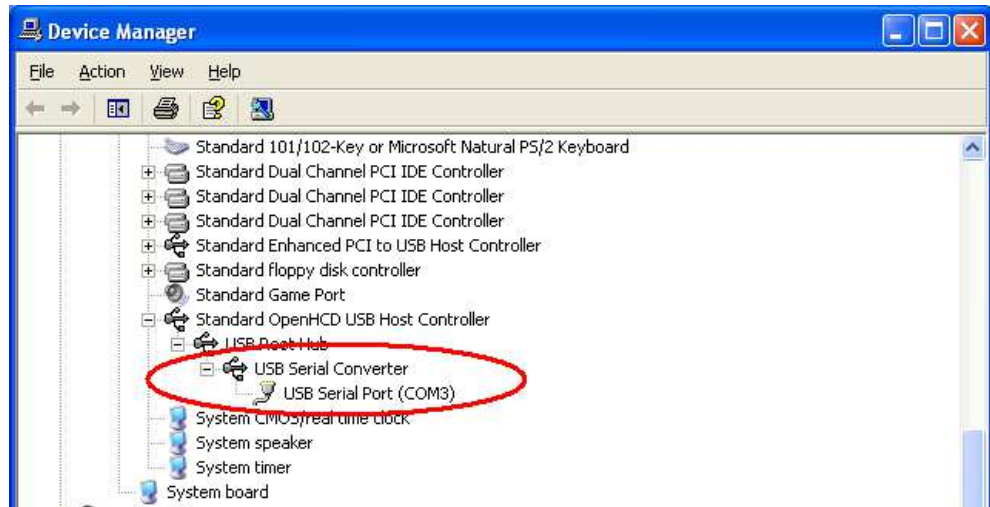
Device Manager

File Action View Help

Standard 101/102-Key or Microsoft Natural PS/2 Keyboard
Standard Dual Channel PCI IDE Controller
Standard Dual Channel PCI IDE Controller
Standard Dual Channel PCI IDE Controller
Standard Enhanced PCI to USB Host Controller
Standard floppy disk controller
Standard Game Port
Standard OpenHCD USB Host Controller
USB Root Hub
USB Serial Converter
USB Serial Port (COM3)
System CMOS/real time clock
System speaker
System timer
System board